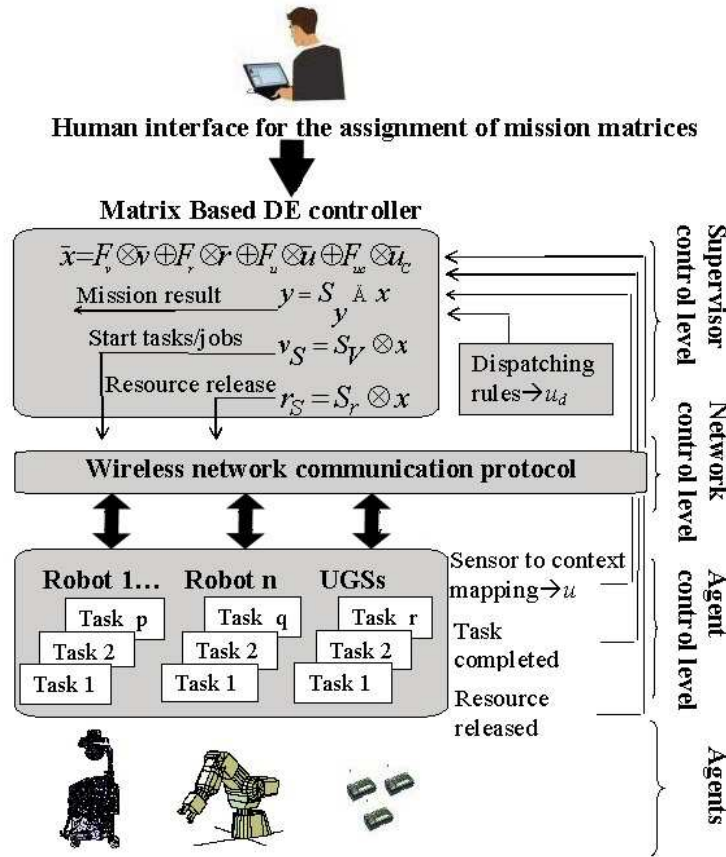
Human interface for the assignment of mission matrices

Matrix Based DE controller

$\bar{x}=F_v \otimes \bar{v} \oplus F_r \otimes \bar{r} \oplus F_u \otimes \bar{u} \oplus F_{uc} \otimes \bar{u}_C$

Mission result $y = S_y$ Ä $x$

Start tasks/jobs $v_S = S_V \otimes x$

Resource release $r_S = S_r \otimes x$

Dispatching rules→$u_d$

Wireless network communication protocol

Robot 1... Robot n UGSs

Task p
Task 2
Task 1

Task q
Task 2
Task 1

Task r
Task 2
Task 1

Sensor to context mapping→$u$

Task completed

Resource released

Supervisor control level

Network control level

Agent control level

Agents